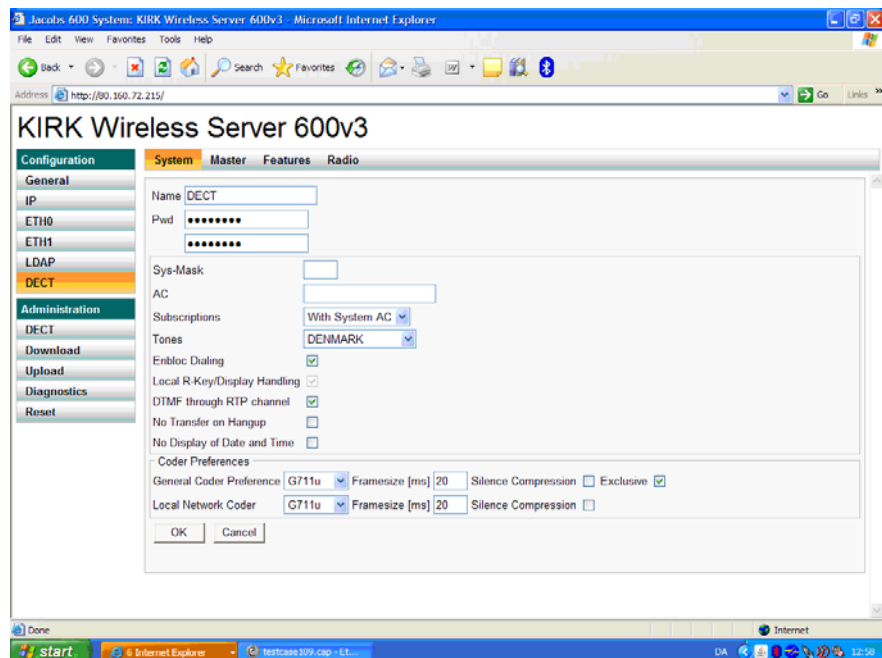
Jacobs 600 System: KIRK Wireless Server 600v3 - Microsoft Internet Explorer

File Edit View Favorites Tools Help

Back Search Favorites

Address http://80.160.72.215/ Go Links

KIRK Wireless Server 600v3

Configuration
General
IP
ETH0
ETH1
LDAP
DECT
Administration
DECT
Download
Upload
Diagnostics
Reset

System Master Features Radio

Name DECT
Pwd ••••••••
••••••••

Sys-Mask
AC
Subscriptions With System AC
Tones DENMARK
Enbloc Dialing
Local R-Key/Display Handling
DTMF through RTP channel
No Transfer on Hangup
No Display of Date and Time

Coder Preferences
General Coder Preference G711u Framesize [ms] 20 Silence Compression Exclusive
Local Network Coder G711u Framesize [ms] 20 Silence Compression

OK Cancel

Done Internet

start 6 Internet Explorer testcase109.cap - Et... DA 12:58